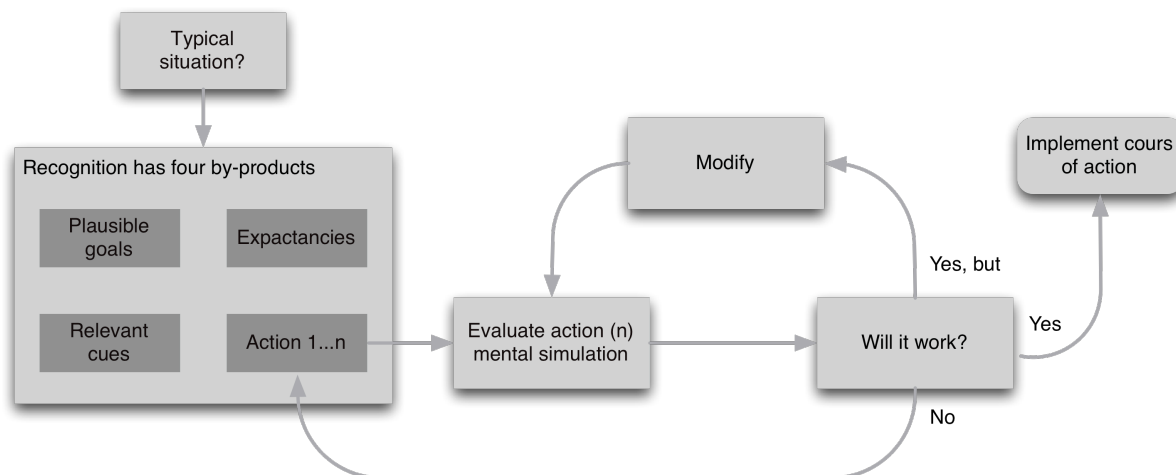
Typical situation?

Recognition has four by-products

Plausible goals

Expactancies

Relevant cues

Action 1...n

Evaluate action (n) mental simulation

Modify

Will it work?

Yes, but

Yes

No

Implement cours of action